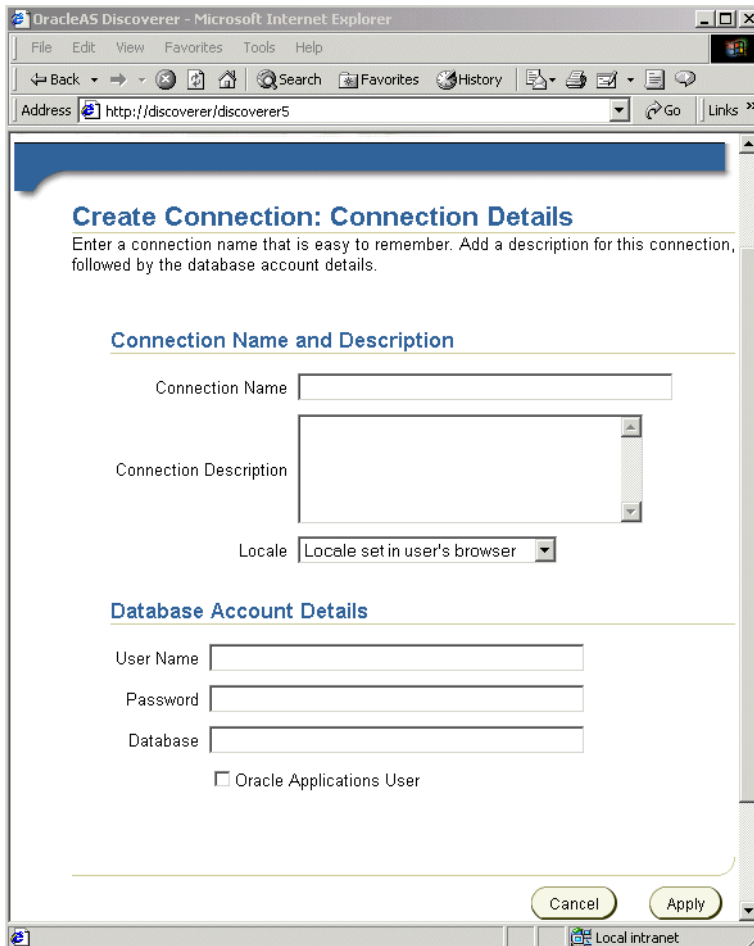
OracleAS Discoverer - Microsoft Internet Explorer

File Edit View Favorites Tools Help

Back Search Favorites History

Address http://discoverer/discoverer5 Go Links »

Create Connection: Connection Details

Enter a connection name that is easy to remember. Add a description for this connection, followed by the database account details.

Connection Name and Description

Connection Name

Connection Description

Locale Locale set in user's browser

Database Account Details

User Name

Password

Database

Oracle Applications User

Cancel Apply

Local intranet